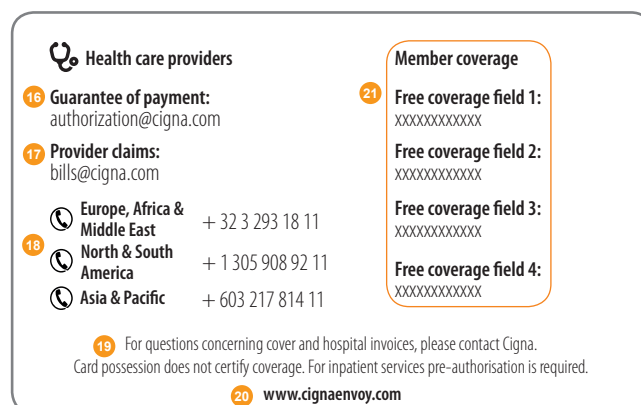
Health care providers

16 Guarantee of payment:
authorization@cigna.com

17 Provider claims:
bills@cigna.com

18
| | |
|---|---|
| Europe, Africa & Middle East | + 32 3 293 18 11 |
| North & South America | + 1 305 908 92 11 |
| Asia & Pacific | + 603 217 814 11 |

Member coverage

21 Free coverage field 1:
xxxxxxxxxxxx

Free coverage field 2:
xxxxxxxxxxxx

Free coverage field 3:
xxxxxxxxxxxx

Free coverage field 4:
xxxxxxxxxxxx

19 For questions concerning cover and hospital invoices, please contact Cigna. Card possession does not certify coverage. For inpatient services pre-authorisation is required.

20 www.cignaenvoy.com